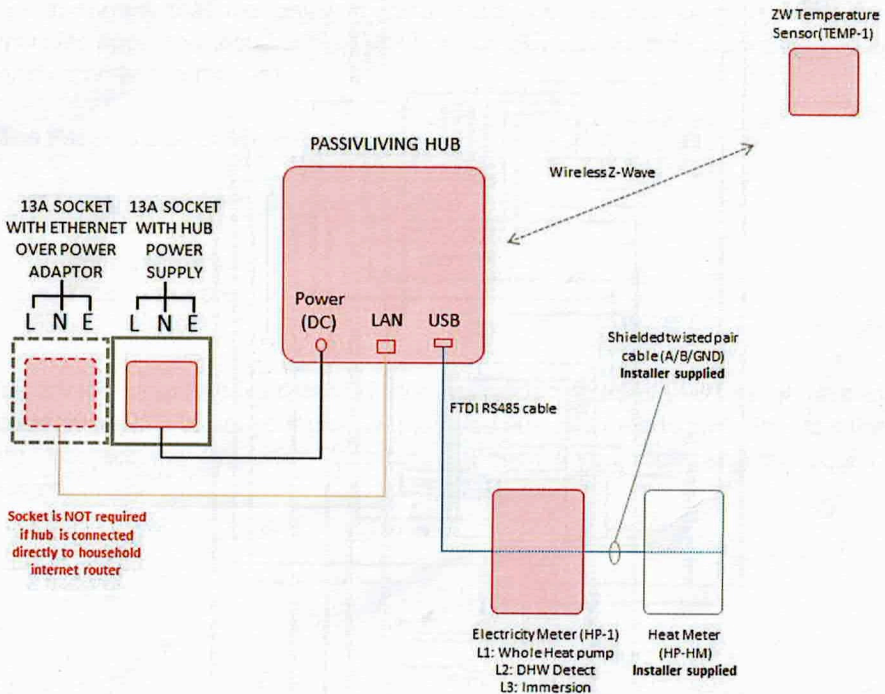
ZW Temperature Sensor(TEMP-1)

PASSIVLIVING HUB

Wireless Z-Wave

13A SOCKET WITH ETHERNET OVER POWER ADAPTOR

13A SOCKET WITH HUB POWER SUPPLY

L N E

L N E

Power (DC)

LAN

USB

Shielded twisted pair cable (A/B/GND)
Installer supplied

FTDI RS485 cable

Socket is NOT required if hub is connected directly to household internet router

Electricity Meter (HP-1)
L1: Whole Heat pump
L2: DHW Detect
L3: Immersion

Heat Meter (HP-HM)
Installer supplied